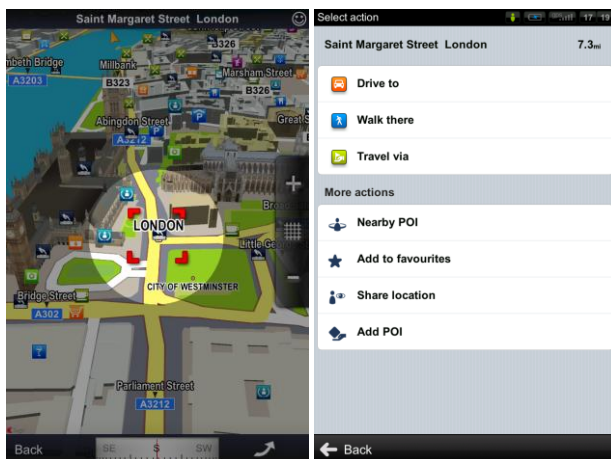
Saint Margaret Street London

B326
mbeth Bridge
Millbank
Marsham Street
A3203
B323
B326
Abingdon Street
Great S
A3212
Broa
LONDON
Little Ge
CITY OF WESTMINSTER
Bridge Street
A302
Parliament Street
A3212
Back
SE
S
SW

Select action
17:19
Saint Margaret Street London
7.3mi
Drive to
Walk there
Travel via
More actions
Nearby POI
Add to favourites
Share location
Add POI
Back